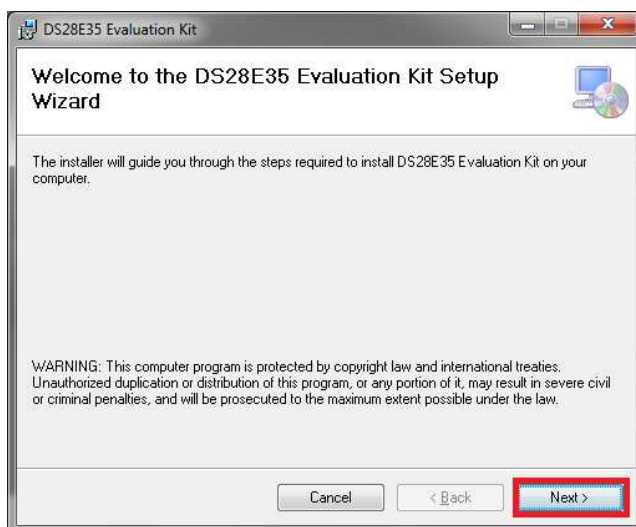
DS28E35 Evaluation Kit

Welcome to the DS28E35 Evaluation Kit Setup Wizard

The installer will guide you through the steps required to install DS28E35 Evaluation Kit on your computer.

WARNING: This computer program is protected by copyright law and international treaties. Unauthorized duplication or distribution of this program, or any portion of it, may result in severe civil or criminal penalties, and will be prosecuted to the maximum extent possible under the law.

Cancel

< Back

Next >